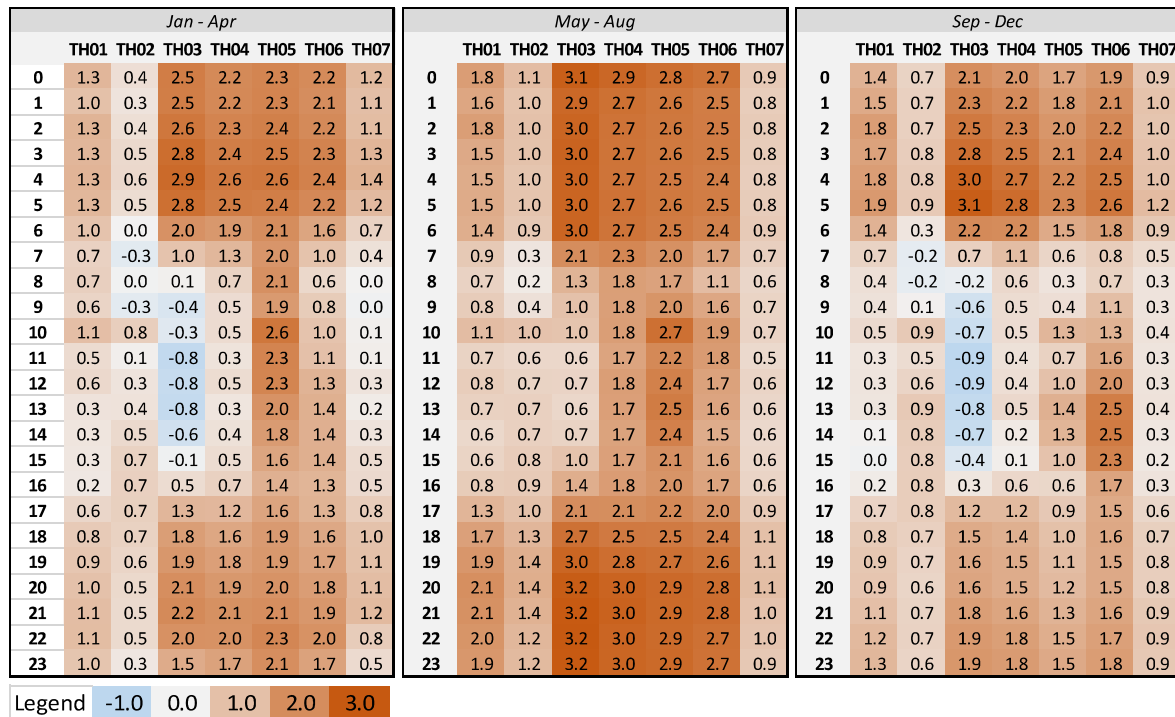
Jan - Apr

| | TH01 | TH02 | TH03 | TH04 | TH05 | TH06 | TH07 |
|---|---|---|---|---|---|---|---|
| 0 | 1.3 | 0.4 | 2.5 | 2.2 | 2.3 | 2.2 | 1.2 |
| 1 | 1.0 | 0.3 | 2.5 | 2.2 | 2.3 | 2.1 | 1.1 |
| 2 | 1.3 | 0.4 | 2.6 | 2.3 | 2.4 | 2.2 | 1.1 |
| 3 | 1.3 | 0.5 | 2.8 | 2.4 | 2.5 | 2.3 | 1.3 |
| 4 | 1.3 | 0.6 | 2.9 | 2.6 | 2.6 | 2.4 | 1.4 |
| 5 | 1.3 | 0.5 | 2.8 | 2.5 | 2.4 | 2.2 | 1.2 |
| 6 | 1.0 | 0.0 | 2.0 | 1.9 | 2.1 | 1.6 | 0.7 |
| 7 | 0.7 | -0.3 | 1.0 | 1.3 | 2.0 | 1.0 | 0.4 |
| 8 | 0.7 | 0.0 | 0.1 | 0.7 | 2.1 | 0.6 | 0.0 |
| 9 | 0.6 | -0.3 | -0.4 | 0.5 | 1.9 | 0.8 | 0.0 |
| 10 | 1.1 | 0.8 | -0.3 | 0.5 | 2.6 | 1.0 | 0.1 |
| 11 | 0.5 | 0.1 | -0.8 | 0.3 | 2.3 | 1.1 | 0.1 |
| 12 | 0.6 | 0.3 | -0.8 | 0.5 | 2.3 | 1.3 | 0.3 |
| 13 | 0.3 | 0.4 | -0.8 | 0.3 | 2.0 | 1.4 | 0.2 |
| 14 | 0.3 | 0.5 | -0.6 | 0.4 | 1.8 | 1.4 | 0.3 |
| 15 | 0.3 | 0.7 | -0.1 | 0.5 | 1.6 | 1.4 | 0.5 |
| 16 | 0.2 | 0.7 | 0.5 | 0.7 | 1.4 | 1.3 | 0.5 |
| 17 | 0.6 | 0.7 | 1.3 | 1.2 | 1.6 | 1.3 | 0.8 |
| 18 | 0.8 | 0.7 | 1.8 | 1.6 | 1.9 | 1.6 | 1.0 |
| 19 | 0.9 | 0.6 | 1.9 | 1.8 | 1.9 | 1.7 | 1.1 |
| 20 | 1.0 | 0.5 | 2.1 | 1.9 | 2.0 | 1.8 | 1.1 |
| 21 | 1.1 | 0.5 | 2.2 | 2.1 | 2.1 | 1.9 | 1.2 |
| 22 | 1.1 | 0.5 | 2.0 | 2.0 | 2.3 | 2.0 | 0.8 |
| 23 | 1.0 | 0.3 | 1.5 | 1.7 | 2.1 | 1.7 | 0.5 |

May - Aug

| | TH01 | TH02 | TH03 | TH04 | TH05 | TH06 | TH07 |
|---|---|---|---|---|---|---|---|
| 0 | 1.8 | 1.1 | 3.1 | 2.9 | 2.8 | 2.7 | 0.9 |
| 1 | 1.6 | 1.0 | 2.9 | 2.7 | 2.6 | 2.5 | 0.8 |
| 2 | 1.8 | 1.0 | 3.0 | 2.7 | 2.6 | 2.5 | 0.8 |
| 3 | 1.5 | 1.0 | 3.0 | 2.7 | 2.6 | 2.5 | 0.8 |
| 4 | 1.5 | 1.0 | 3.0 | 2.7 | 2.5 | 2.4 | 0.8 |
| 5 | 1.5 | 1.0 | 3.0 | 2.7 | 2.6 | 2.5 | 0.8 |
| 6 | 1.4 | 0.9 | 3.0 | 2.7 | 2.5 | 2.4 | 0.9 |
| 7 | 0.9 | 0.3 | 2.1 | 2.3 | 2.0 | 1.7 | 0.7 |
| 8 | 0.7 | 0.2 | 1.3 | 1.8 | 1.7 | 1.1 | 0.6 |
| 9 | 0.8 | 0.4 | 1.0 | 1.8 | 2.0 | 1.6 | 0.7 |
| 10 | 1.1 | 1.0 | 1.0 | 1.8 | 2.7 | 1.9 | 0.7 |
| 11 | 0.7 | 0.6 | 0.6 | 1.7 | 2.2 | 1.8 | 0.5 |
| 12 | 0.8 | 0.7 | 0.7 | 1.8 | 2.4 | 1.7 | 0.6 |
| 13 | 0.7 | 0.7 | 0.6 | 1.7 | 2.5 | 1.6 | 0.6 |
| 14 | 0.6 | 0.7 | 0.7 | 1.7 | 2.4 | 1.5 | 0.6 |
| 15 | 0.6 | 0.8 | 1.0 | 1.7 | 2.1 | 1.6 | 0.6 |
| 16 | 0.8 | 0.9 | 1.4 | 1.8 | 2.0 | 1.7 | 0.6 |
| 17 | 1.3 | 1.0 | 2.1 | 2.1 | 2.2 | 2.0 | 0.9 |
| 18 | 1.7 | 1.3 | 2.7 | 2.5 | 2.5 | 2.4 | 1.1 |
| 19 | 1.9 | 1.4 | 3.0 | 2.8 | 2.7 | 2.6 | 1.1 |
| 20 | 2.1 | 1.4 | 3.2 | 3.0 | 2.9 | 2.8 | 1.1 |
| 21 | 2.1 | 1.4 | 3.2 | 3.0 | 2.9 | 2.8 | 1.0 |
| 22 | 2.0 | 1.2 | 3.2 | 3.0 | 2.9 | 2.7 | 1.0 |
| 23 | 1.9 | 1.2 | 3.2 | 3.0 | 2.9 | 2.7 | 0.9 |

Sep - Dec

| | TH01 | TH02 | TH03 | TH04 | TH05 | TH06 | TH07 |
|---|---|---|---|---|---|---|---|
| 0 | 1.4 | 0.7 | 2.1 | 2.0 | 1.7 | 1.9 | 0.9 |
| 1 | 1.5 | 0.7 | 2.3 | 2.2 | 1.8 | 2.1 | 1.0 |
| 2 | 1.8 | 0.7 | 2.5 | 2.3 | 2.0 | 2.2 | 1.0 |
| 3 | 1.7 | 0.8 | 2.8 | 2.5 | 2.1 | 2.4 | 1.0 |
| 4 | 1.8 | 0.8 | 3.0 | 2.7 | 2.2 | 2.5 | 1.0 |
| 5 | 1.9 | 0.9 | 3.1 | 2.8 | 2.3 | 2.6 | 1.2 |
| 6 | 1.4 | 0.3 | 2.2 | 2.2 | 1.5 | 1.8 | 0.9 |
| 7 | 0.7 | -0.2 | 0.7 | 1.1 | 0.6 | 0.8 | 0.5 |
| 8 | 0.4 | -0.2 | -0.2 | 0.6 | 0.3 | 0.7 | 0.3 |
| 9 | 0.4 | 0.1 | -0.6 | 0.5 | 0.4 | 1.1 | 0.3 |
| 10 | 0.5 | 0.9 | -0.7 | 0.5 | 1.3 | 1.3 | 0.4 |
| 11 | 0.3 | 0.5 | -0.9 | 0.4 | 0.7 | 1.6 | 0.3 |
| 12 | 0.3 | 0.6 | -0.9 | 0.4 | 1.0 | 2.0 | 0.3 |
| 13 | 0.3 | 0.9 | -0.8 | 0.5 | 1.4 | 2.5 | 0.4 |
| 14 | 0.1 | 0.8 | -0.7 | 0.2 | 1.3 | 2.5 | 0.3 |
| 15 | 0.0 | 0.8 | -0.4 | 0.1 | 1.0 | 2.3 | 0.2 |
| 16 | 0.2 | 0.8 | 0.3 | 0.6 | 0.6 | 1.7 | 0.3 |
| 17 | 0.7 | 0.8 | 1.2 | 1.2 | 0.9 | 1.5 | 0.6 |
| 18 | 0.8 | 0.7 | 1.5 | 1.4 | 1.0 | 1.6 | 0.7 |
| 19 | 0.9 | 0.7 | 1.6 | 1.5 | 1.1 | 1.5 | 0.8 |
| 20 | 0.9 | 0.6 | 1.6 | 1.5 | 1.2 | 1.5 | 0.8 |
| 21 | 1.1 | 0.7 | 1.8 | 1.6 | 1.3 | 1.6 | 0.9 |
| 22 | 1.2 | 0.7 | 1.9 | 1.8 | 1.5 | 1.7 | 0.9 |
| 23 | 1.3 | 0.6 | 1.9 | 1.8 | 1.5 | 1.8 | 0.9 |

| Legend | -1.0 | 0.0 | 1.0 | 2.0 | 3.0 |
|---|---|---|---|---|---|